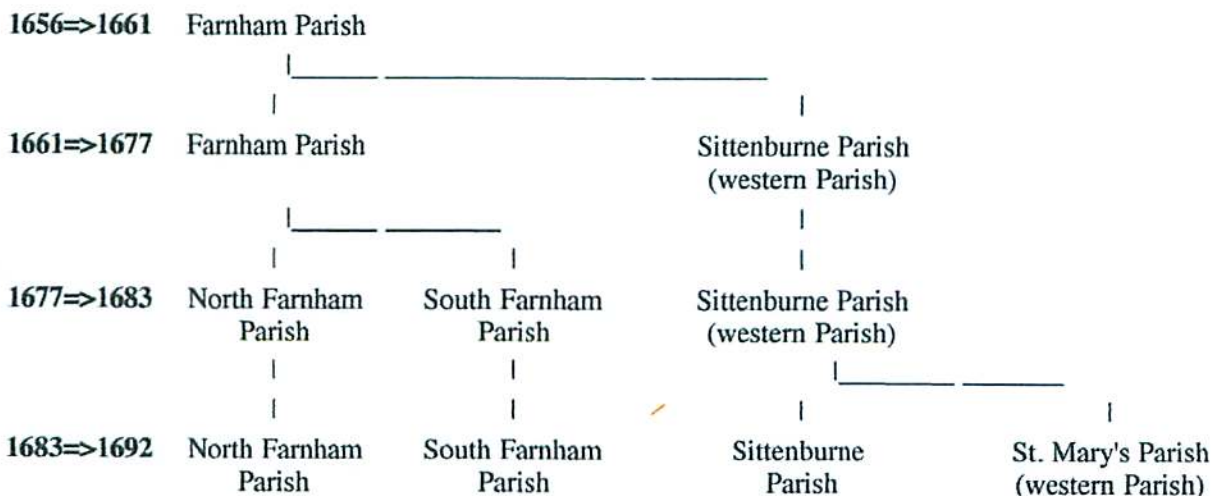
1656=>1661 Farnham Parish

1661=>1677 Farnham Parish

Sittenburne Parish (western Parish)

1677=>1683 North Farnham Parish

South Farnham Parish

Sittenburne Parish (western Parish)

1683=>1692 North Farnham Parish

South Farnham Parish

Sittenburne Parish

St. Mary's Parish (western Parish)